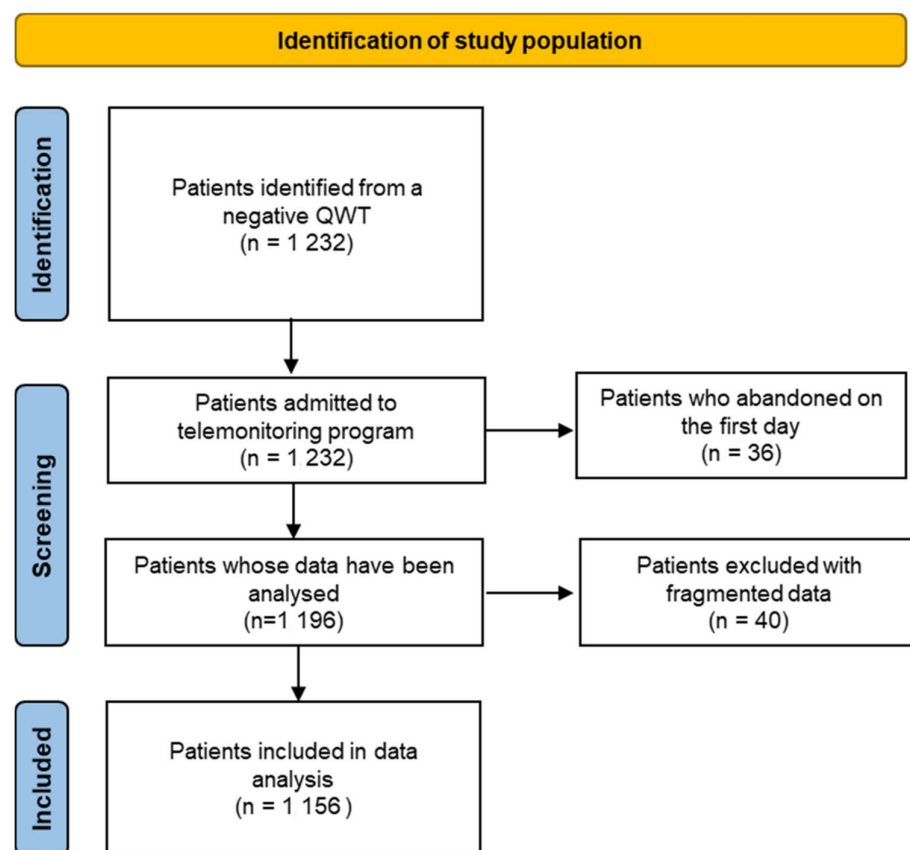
Identification of study population

Identification

Patients identified from a negative QWT
(n = 1 232)

Screening

Patients admitted to telemonitoring program
(n = 1 232)

Patients who abandoned on the first day
(n = 36)

Patients whose data have been analysed
(n=1 196)

Patients excluded with fragmented data
(n = 40)

Included

Patients included in data analysis
(n = 1 156 )